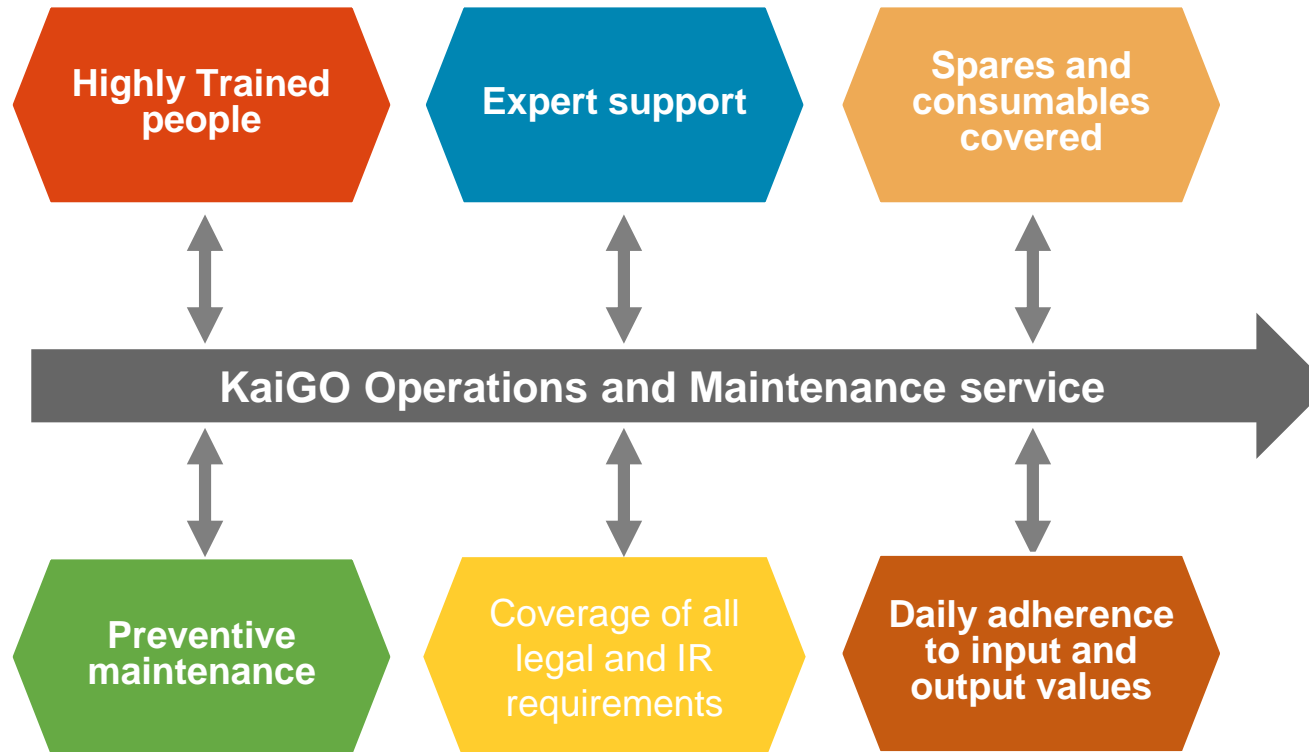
Highly Trained people

Expert support

Spares and consumables covered

KaiGO Operations and Maintenance service

Preventive maintenance

Coverage of all legal and IR requirements

Daily adherence to input and output values